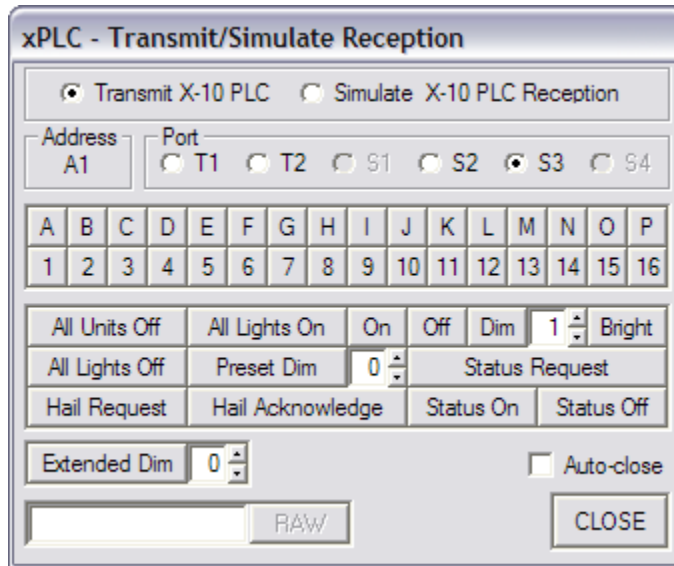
xPLC - Transmit/Simulate Reception

Transmit X-10 PLC
Simulate X-10 PLC Reception

Address
A1

Port
T1
T2
S1
S2
S3
S4

| A | B | C | D | E | F | G | H | I | J | K | L | M | N | O | P |
|---|---|---|---|---|---|---|---|---|---|---|---|---|---|---|---|
| 1 | 2 | 3 | 4 | 5 | 6 | 7 | 8 | 9 | 10 | 11 | 12 | 13 | 14 | 15 | 16 |

All Units Off
All Lights On
On
Off
Dim
1
Bright
All Lights Off
Preset Dim
0
Status Request
Hail Request
Hail Acknowledge
Status On
Status Off

Extended Dim
0
Auto-close

RAW
CLOSE